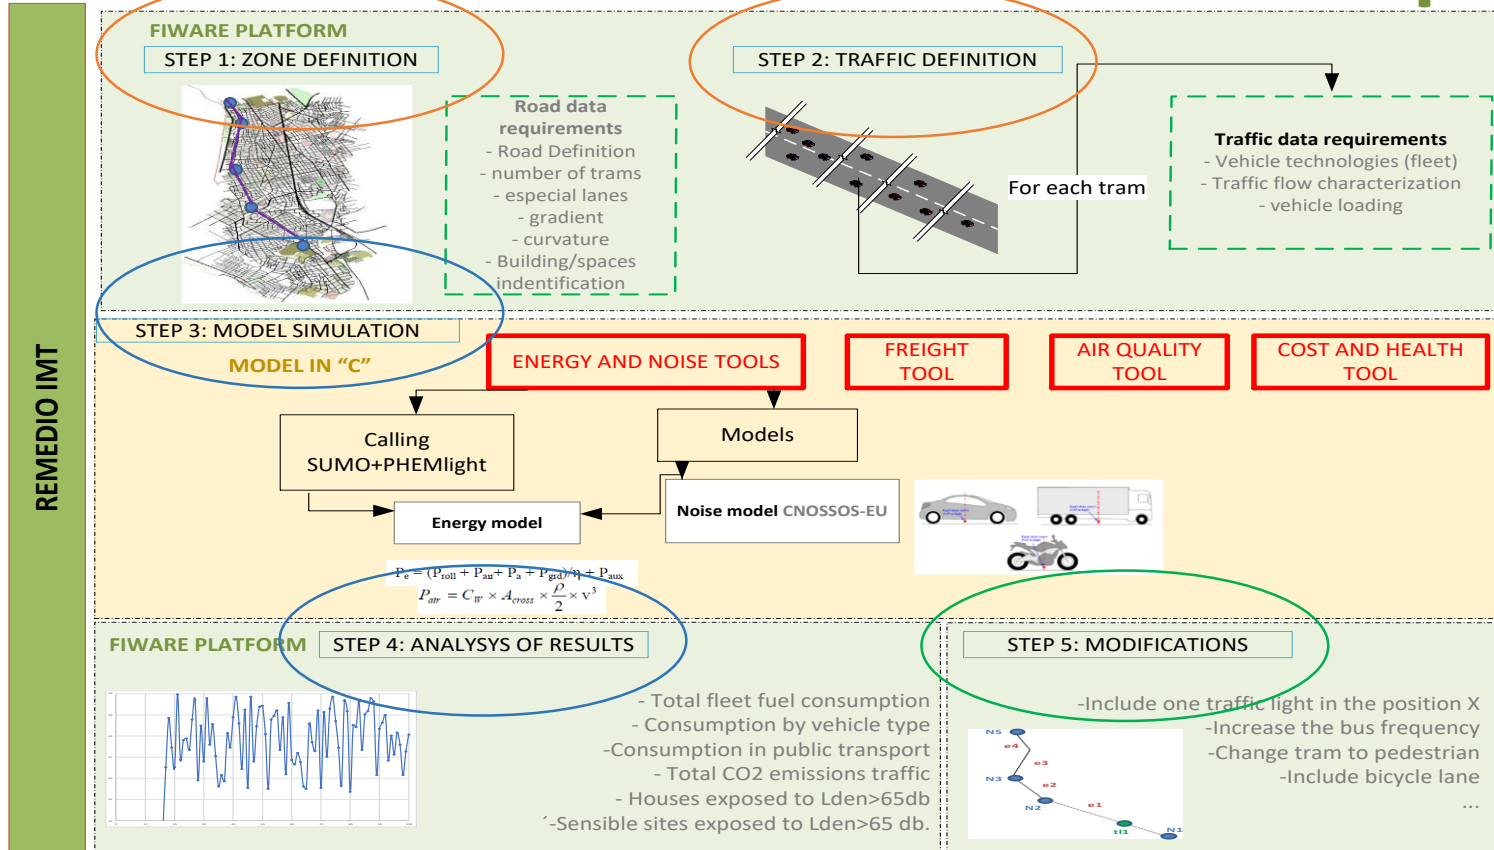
REMEDIO IMT

FIWARE PLATFORM
STEP 1: ZONE DEFINITION

Road data requirements
- Road Definition
- number of trams
- especial lanes
- gradient
- curvature
- Building/spaces indentification

STEP 2: TRAFFIC DEFINITION

For each tram

Traffic data requirements
- Vehicle technologies (fleet)
- Traffic flow characterization
- vehicle loading

STEP 3: MODEL SIMULATION
MODEL IN "C"

ENERGY AND NOISE TOOLS
FREIGHT TOOL
AIR QUALITY TOOL
COST AND HEALTH TOOL

Calling SUMO+PHEMlight
Models
Energy model
Noise model CNOSSOS-EU

$P_e = (P_{roll} + P_{air} + P_a + P_{grd})/\eta + P_{aux}$
$P_{air} = C_W \times A_{cross} \times \frac{\rho}{2} \times v^3$

FIWARE PLATFORM
STEP 4: ANALYSYS OF RESULTS

- Total fleet fuel consumption
- Consumption by vehicle type
-Consumption in public transport
- Total CO2 emissions traffic
- Houses exposed to Lden>65db
´-Sensible sites exposed to Lden>65 db.

STEP 5: MODIFICATIONS

-Include one traffic light in the position X
-Increase the bus frequency
-Change tram to pedestrian
-Include bicycle lane
...

N5
e4
e3
N3
e2
N2
e1
tl1
N1